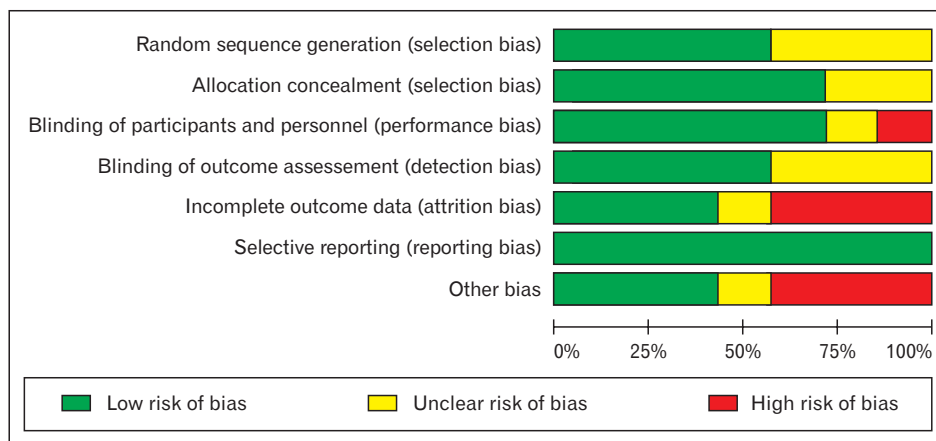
Random sequence generation (selection bias)
Allocation concealment (selection bias)
Blinding of participants and personnel (performance bias)
Blinding of outcome assessement (detection bias)
Incomplete outcome data (attrition bias)
Selective reporting (reporting bias)
Other bias

0% 25% 50% 75% 100%

Low risk of bias
Unclear risk of bias
High risk of bias